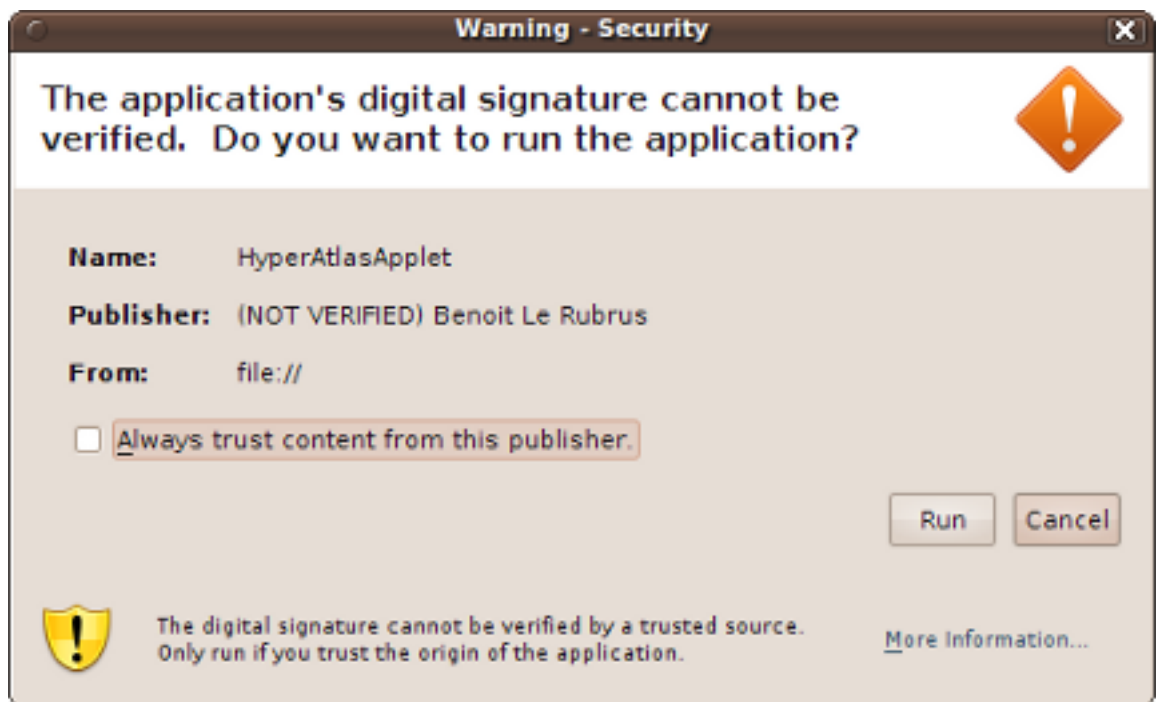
Warning - Security

The application's digital signature cannot be verified. Do you want to run the application?

Name: HyperAtlasApplet

Publisher: (NOT VERIFIED) Benoit Le Rubrus

From: file://

Always trust content from this publisher.

Run

Cancel

The digital signature cannot be verified by a trusted source. Only run if you trust the origin of the application.

More Information...